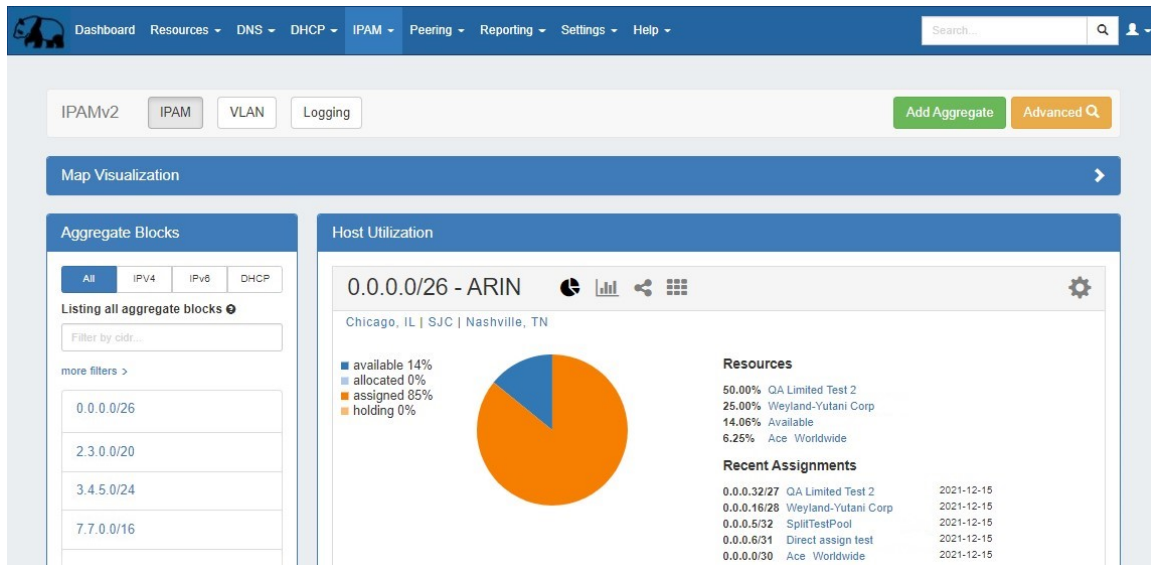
Dashboard Resources ▾ DNS ▾ DHCP ▾ IPAM ▾ Peering ▾ Reporting ▾ Settings ▾ Help ▾

Search...

IPAMv2 IPAM VLAN Logging

Add Aggregate Advanced

Map Visualization

Aggregate Blocks

All IPV4 IPv6 DHCP

Listing all aggregate blocks

Filter by cidr...

more filters >

0.0.0.0/26

2.3.0.0/20

3.4.5.0/24

7.7.0.0/16

Host Utilization

0.0.0.0/26 - ARIN

Chicago, IL | SJC | Nashville, TN

available 14%
allocated 0%
assigned 85%
holding 0%

Resources

50.00% QA Limited Test 2
25.00% Weyland-Yutani Corp
14.06% Available
6.25% Ace Worldwide

Recent Assignments

| | | |
|---|---|---|
| 0.0.0.32/27 | QA Limited Test 2 | 2021-12-15 |
| 0.0.0.16/28 | Weyland-Yutani Corp | 2021-12-15 |
| 0.0.0.5/32 | SplitTestPool | 2021-12-15 |
| 0.0.0.6/31 | Direct assign test | 2021-12-15 |
| 0.0.0.0/30 | Ace Worldwide | 2021-12-15 |